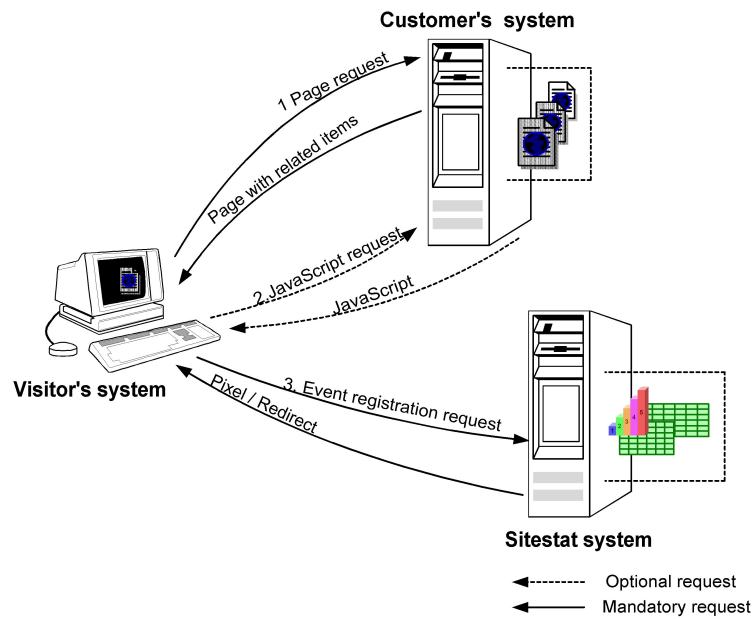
Customer's system

1 Page request

Page with related items

2. JavaScript request

JavaScript

Visitor's system

3. Event registration request

Pixel / Redirect

Sitestat system

Optional request

Mandatory request